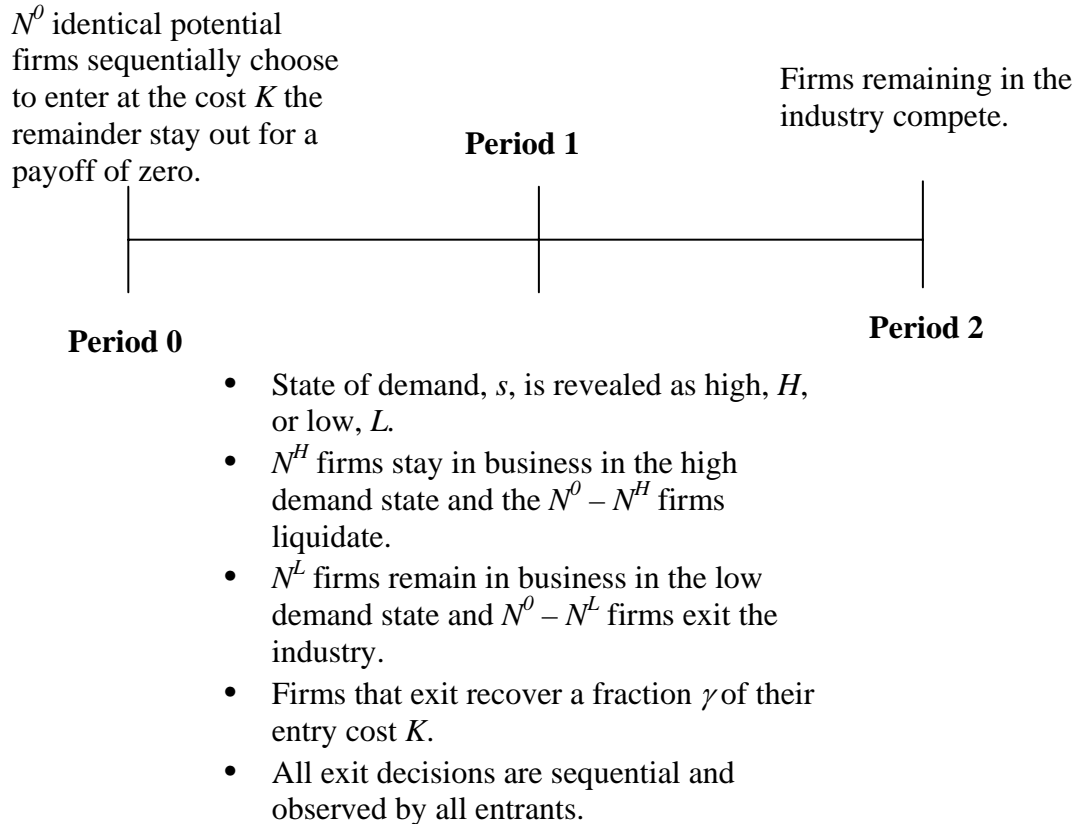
$N^0$ identical potential firms sequentially choose to enter at the cost $K$ the remainder stay out for a payoff of zero.

**Period 1**

Firms remaining in the industry compete.

**Period 0**

**Period 2**

- State of demand, $s$, is revealed as high, $H$, or low, $L$.
- $N^H$ firms stay in business in the high demand state and the $N^0 – N^H$ firms liquidate.
- $N^L$ firms remain in business in the low demand state and $N^0 – N^L$ firms exit the industry.
- Firms that exit recover a fraction $\gamma$ of their entry cost $K$.
- All exit decisions are sequential and observed by all entrants.